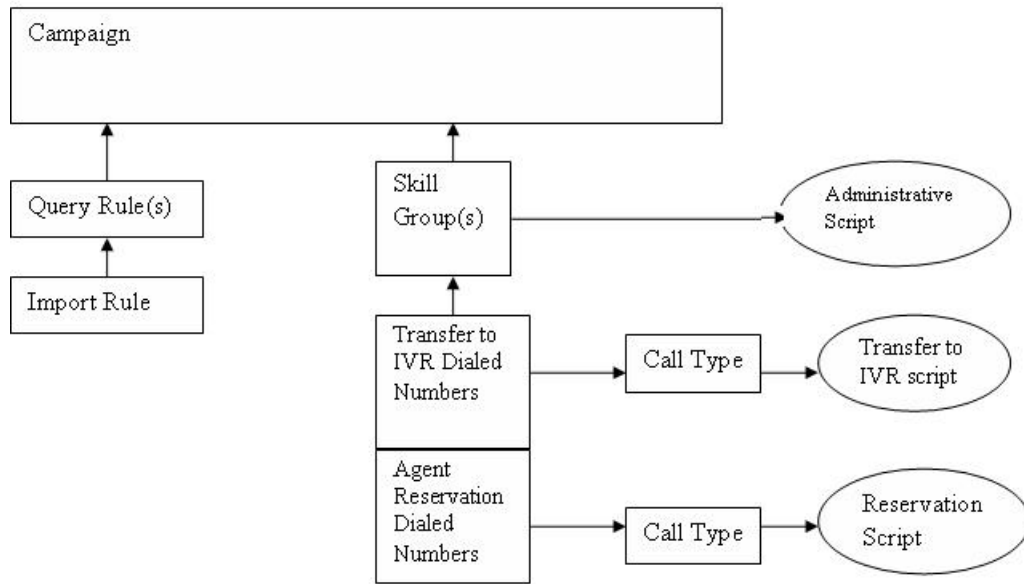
Campaign

Query Rule(s)

Import Rule

Skill Group(s)

Administrative Script

Transfer to IVR Dialed Numbers

Call Type

Transfer to IVR script

Agent Reservation Dialed Numbers

Call Type

Reservation Script